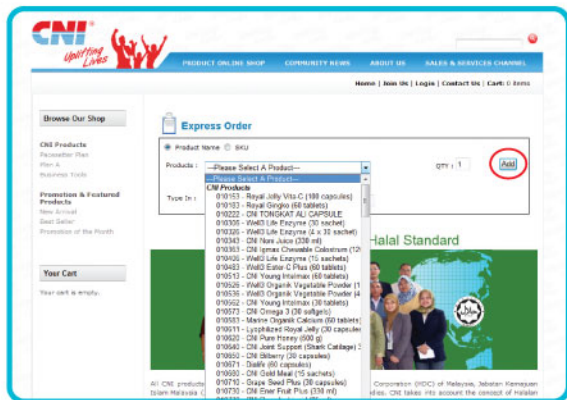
CNI®
Uplifting Lives

PRODUCT ONLINE SHOP
COMMUNITY NEWS
ABOUT US
SALES & SERVICES CHANNEL

Home | Join Us | Login | Contact Us | Cart: 0 items

Browse Our Shop

CNI Products
Passwellter Plan
Plan A
Business Tools

Promotion & Featured Products
New Arrival
Best Seller
Promotion of the Month

Your Cart

Your cart is empty.

Express Order

Product Name SKU

Products : --Please Select A Product-- QTY : 1 Add

Type In :

--Please Select A Product--
CNI Products
010153 - Royal Jelly Vita-C (180 capsules)
010103 - Royal Gingko (60 tablets)
010222 - CNI TONGKAT ALI CAPSULE
010306 - Well3 Life Enzyme (30 sachet)
010326 - Well3 Life Enzyme (4 x 30 sachet)
010343 - CNI Noni Juice (330 ml)
010303 - CNI Igmax Chewable Colostrum (120
010426 - Well3 Life Enzyme (15 sachets)
010483 - Well3 Ester-C Plus (60 tablets)
010513 - CNI Young Intelmax (60 tablets)
010525 - Well3 Organik Vegetable Powder (1
010536 - Well3 Organik Vegetable Powder (4
010562 - CNI Young Intelmax (30 tablets)
010573 - CNI Omega 3 (30 softgels)
010583 - Marine Organic Calcium (60 tablets)
010611 - Lysphilized Royal Jelly (30 capsules
010620 - CNI Pure Honey (600 g)
010640 - CNI Joint Support (Shark Cartilage) 3
010650 - CNI Bilberry (30 capsules)
010671 - Daafe (60 capsules)
010681 - CNI Gold Meal (15 sachets)
010710 - Grape Seed Plus (30 capsules)
010730 - CNI Ener Fruit Plus (330 ml)

Halal Standard

All CNI products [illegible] Corporation (HDC) of Malaysia, Jabatan Kemajuan Islam Malaysia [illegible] CNI takes into account the concept of Halalan